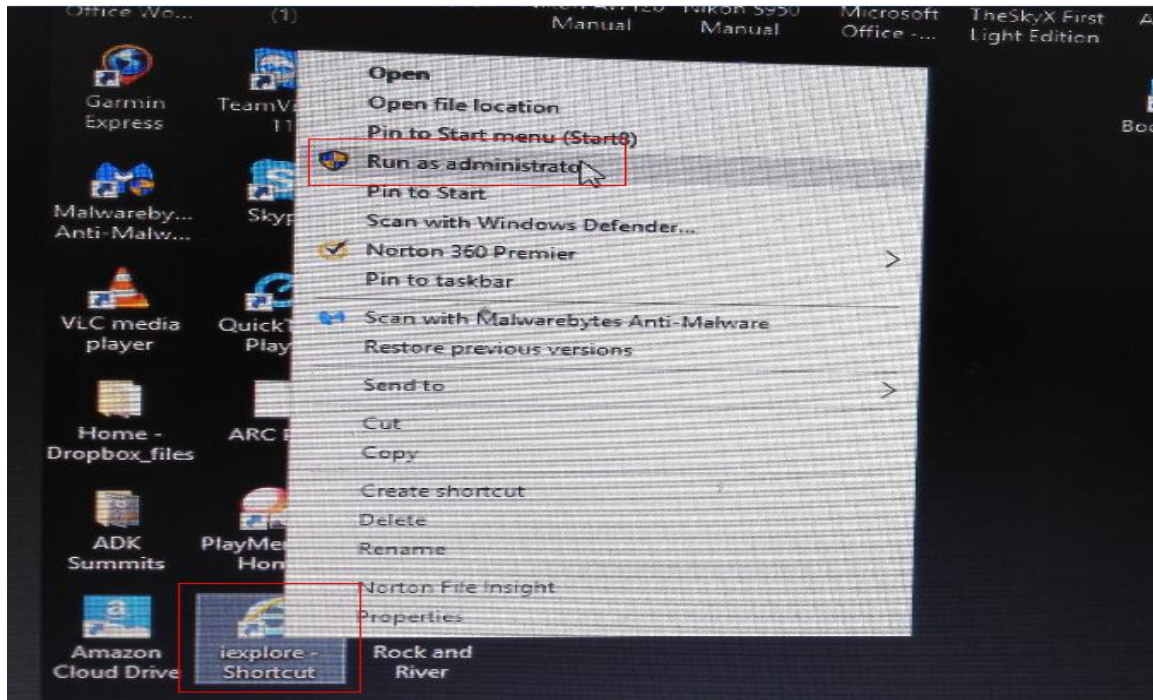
Office Wo... (1) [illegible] Manual Nikon 5950 Manual Microsoft Office -... TheSkyX First Light Edition A

Garmin Express

TeamV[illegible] 11

Malwareby... Anti-Malw...

Skyp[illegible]

VLC media player

Quick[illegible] Play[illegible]

Home - Dropbox_files

ARC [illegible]

ADK Summits

PlayMe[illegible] Hon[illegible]

Amazon Cloud Drive

iexplore - Shortcut

Rock and River

Bo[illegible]

Open
Open file location
Pin to Start menu (Start8)
Run as administrato
Pin to Start
Scan with Windows Defender...
Norton 360 Premier
Pin to taskbar
Scan with Malwarebytes Anti-Malware
Restore previous versions
Send to
Cut
Copy
Create shortcut
Delete
Rename
Norton File Insight
Properties